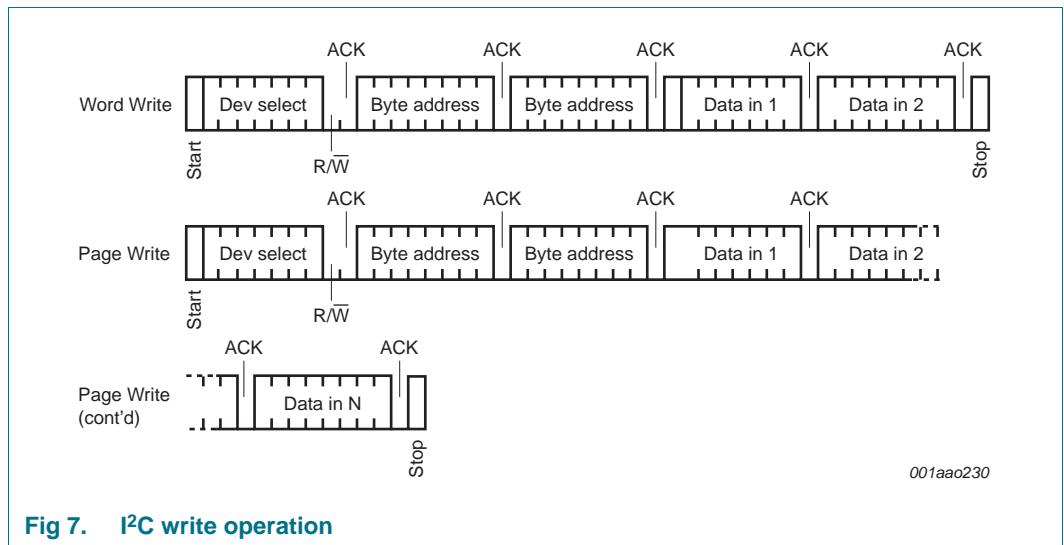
Word Write

ACK ACK ACK ACK ACK

Dev select | Byte address | Byte address | Data in 1 | Data in 2

Start $R/\overline{W}$ Stop

Page Write

ACK ACK ACK ACK

Dev select | Byte address | Byte address | Data in 1 | Data in 2

Start $R/\overline{W}$

Page Write (cont'd)

ACK ACK

Data in N

Stop

001aao230

Fig 7. I$^2$C write operation